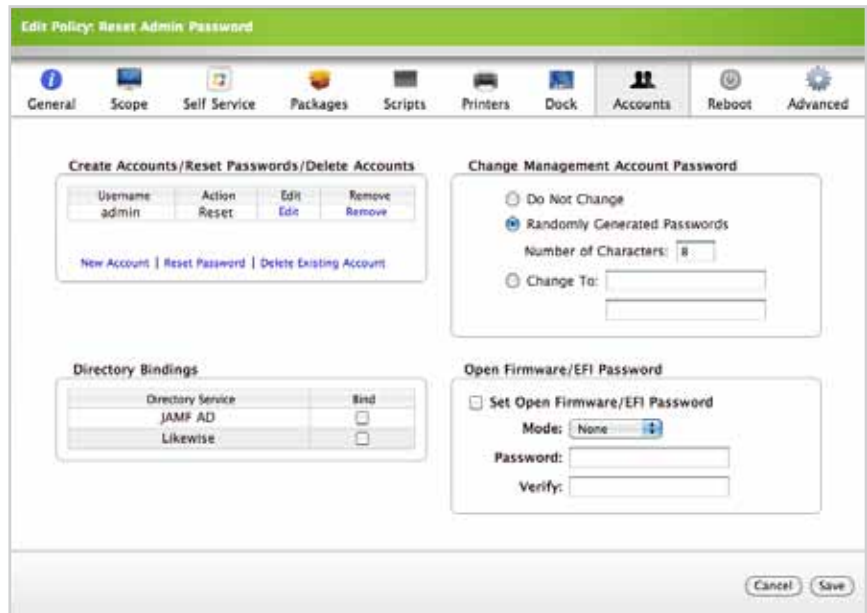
Edit Policy: Reset Admin Password

General | Scope | Self Service | Packages | Scripts | Printers | Dock | Accounts | Reboot | Advanced

Create Accounts/Reset Passwords/Delete Accounts

| Username | Action | Edit | Remove |
|---|---|---|---|
| admin | Reset | Edit | Remove |

New Account | Reset Password | Delete Existing Account

Change Management Account Password

Do Not Change

Randomly Generated Passwords

Number of Characters: 8

Change To:

Directory Bindings

| Directory Service | Bind |
|---|---|
| JAMF AD | |
| Likewise | |

Open Firmware/EFI Password

Set Open Firmware/EFI Password

Mode: None

Password:

Verify:

Cancel Save